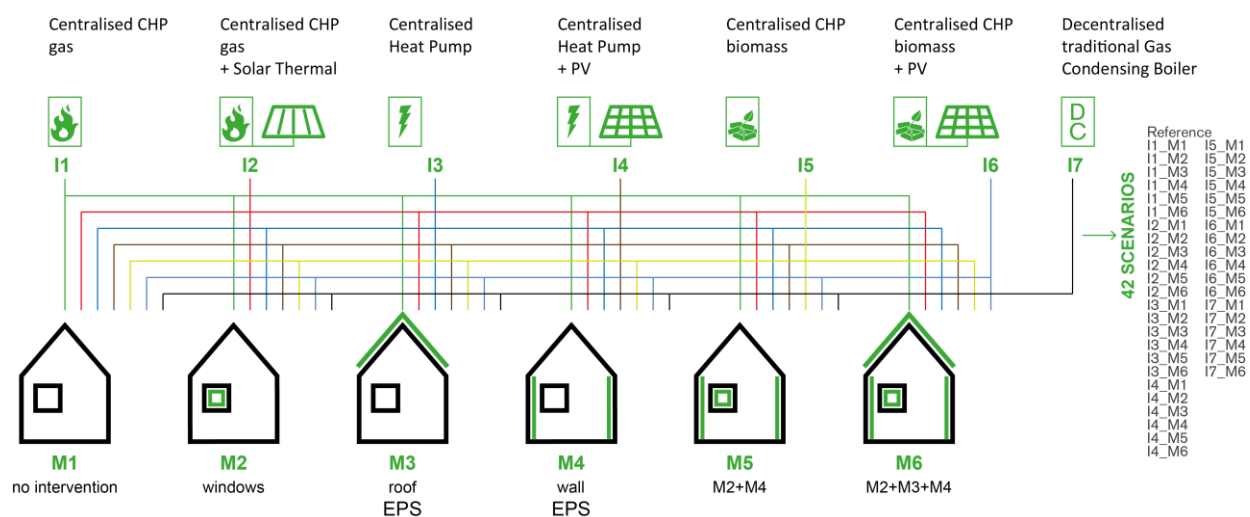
Centralised CHP gas

Centralised CHP gas + Solar Thermal

Centralised Heat Pump

Centralised Heat Pump + PV

Centralised CHP biomass

Centralised CHP biomass + PV

Decentralised traditional Gas Condensing Boiler

DC

I1 I2 I3 I4 I5 I6 I7

42 SCENARIOS

Reference
I1_M1 I5_M1
I1_M2 I5_M2
I1_M3 I5_M3
I1_M4 I5_M4
I1_M5 I5_M5
I1_M6 I5_M6
I2_M1 I6_M1
I2_M2 I6_M2
I2_M3 I6_M3
I2_M4 I6_M4
I2_M5 I6_M5
I2_M6 I6_M6
I3_M1 I7_M1
I3_M2 I7_M2
I3_M3 I7_M3
I3_M4 I7_M4
I3_M5 I7_M5
I3_M6 I7_M6
I4_M1
I4_M2
I4_M3
I4_M4
I4_M5
I4_M6

M1
no intervention

M2
windows

M3
roof
EPS

M4
wall
EPS

M5
M2+M4

M6
M2+M3+M4